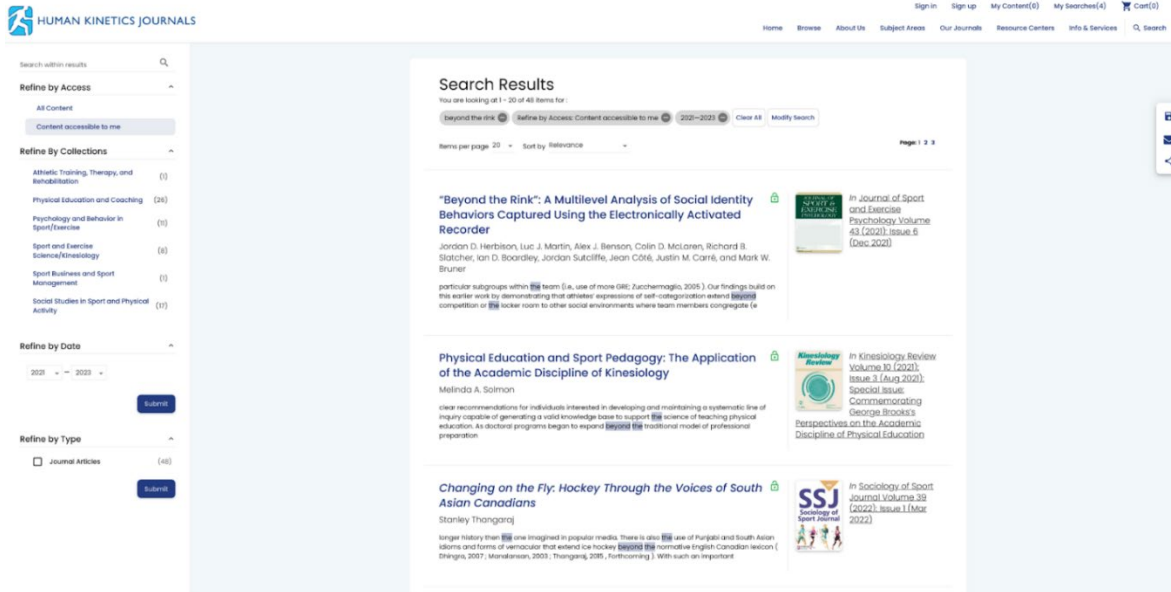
HUMAN KINETICS JOURNALS

Sign in Sign up My Content(0) My Searches(4) Cart(0)

Home Browse About Us Subject Areas Our Journals Resource Centers Info & Services Search

Search within results

Refine by Access
All Content
Content accessible to me

Refine By Collections
Athletic Training, Therapy, and Rehabilitation (1)
Physical Education and Coaching (26)
Psychology and Behavior in Sport/Exercise (11)
Sport and Exercise Science/Kinesiology (8)
Sport Business and Sport Management (1)
Social Studies in Sport and Physical Activity (17)

Refine by Date
2021 – 2023
Submit

Refine by Type
Journal Articles (48)
Submit

Search Results
You are looking at 1 - 20 of 48 items for :
beyond the rink Refine by Access: Content accessible to me 2021—2023 Clear All Modify Search

Items per page 20 Sort by Relevance
Page: 1 2 3

"Beyond the Rink": A Multilevel Analysis of Social Identity Behaviors Captured Using the Electronically Activated Recorder
Jordan D. Herbison, Luc J. Martin, Alex J. Benson, Colin D. McLaren, Richard B. Slatcher, Ian D. Boardley, Jordan Sutcliffe, Jean Côté, Justin M. Carré, and Mark W. Bruner
particular subgroups within the team (i.e., use of more GRE; Zucchermaglio, 2005 ). Our findings build on this earlier work by demonstrating that athletes' expressions of self-categorization extend beyond competition or the locker room to other social environments where team members congregate (e
In Journal of Sport and Exercise Psychology Volume 43 (2021): Issue 6 (Dec 2021)

Physical Education and Sport Pedagogy: The Application of the Academic Discipline of Kinesiology
Melinda A. Solmon
clear recommendations for individuals interested in developing and maintaining a systematic line of inquiry capable of generating a valid knowledge base to support the science of teaching physical education. As doctoral programs began to expand beyond the traditional model of professional preparation
In Kinesiology Review Volume 10 (2021): Issue 3 (Aug 2021): Special Issue: Commemorating George Brooks's Perspectives on the Academic Discipline of Physical Education

Changing on the Fly: Hockey Through the Voices of South Asian Canadians
Stanley Thangaraj
longer history than the one imagined in popular media. There is also the use of Punjabi and South Asian idioms and forms of vernacular that extend ice hockey beyond the normative English Canadian lexicon ( Dhingra, 2007 ; Manalansan, 2003 ; Thangaraj, 2015 , Forthcoming ). With such an important
In Sociology of Sport Journal Volume 39 (2022): Issue 1 (Mar 2022)